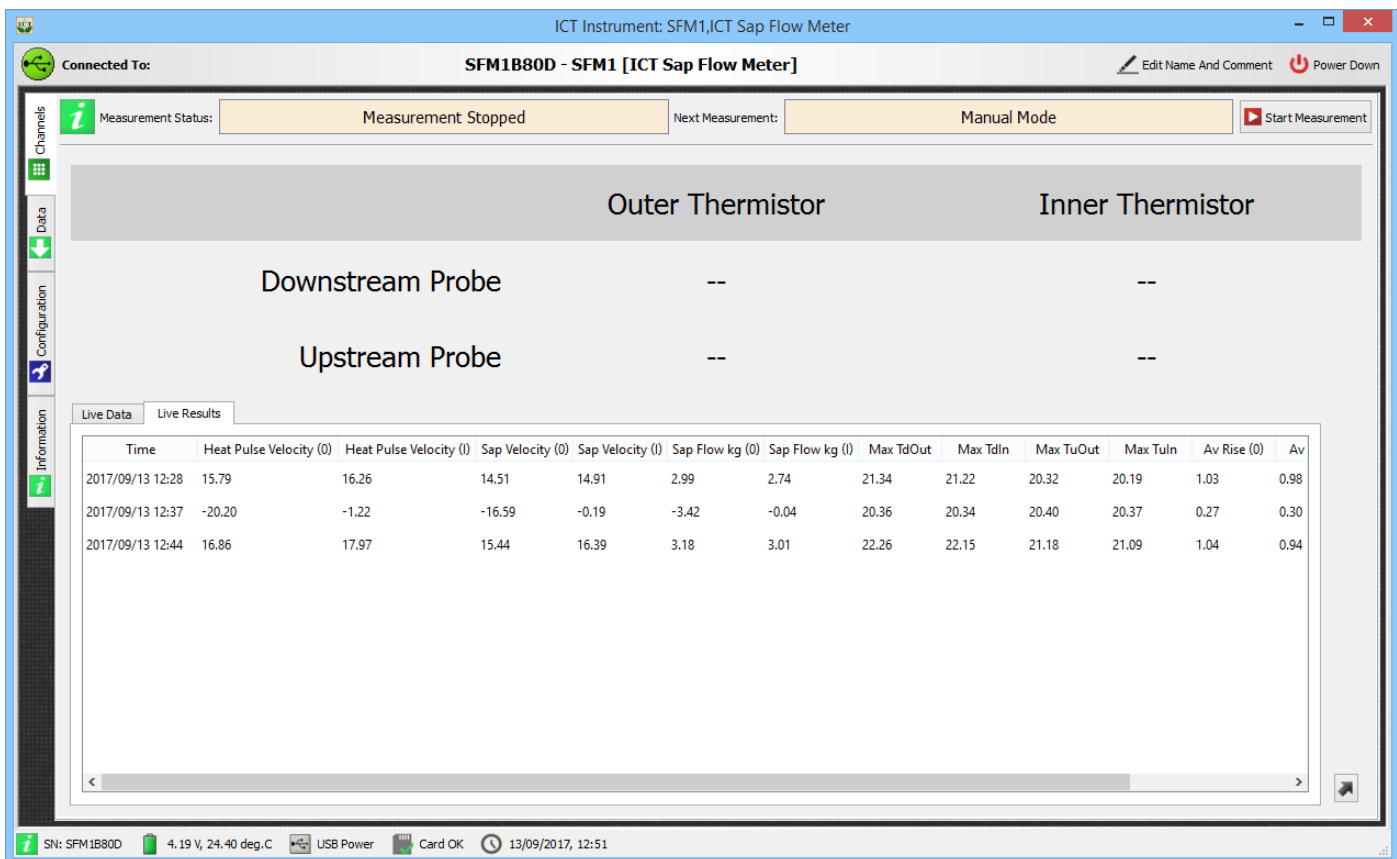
ICT Instrument: SFM1,ICT Sap Flow Meter

Connected To:

SFM1B80D - SFM1 [ICT Sap Flow Meter]

Edit Name And Comment

Power Down

Channels

Data

Configuration

Information

Measurement Status: Measurement Stopped

Next Measurement: Manual Mode

Start Measurement

Outer Thermistor

Inner Thermistor

Downstream Probe -- --

Upstream Probe -- --

Live Data | Live Results

| Time | Heat Pulse Velocity (0) | Heat Pulse Velocity (I) | Sap Velocity (0) | Sap Velocity (I) | Sap Flow kg (0) | Sap Flow kg (I) | Max TdOut | Max TdIn | Max TuOut | Max TuIn | Av Rise (0) | Av |
|---|---|---|---|---|---|---|---|---|---|---|---|---|
| 2017/09/13 12:28 | 15.79 | 16.26 | 14.51 | 14.91 | 2.99 | 2.74 | 21.34 | 21.22 | 20.32 | 20.19 | 1.03 | 0.98 |
| 2017/09/13 12:37 | -20.20 | -1.22 | -16.59 | -0.19 | -3.42 | -0.04 | 20.36 | 20.34 | 20.40 | 20.37 | 0.27 | 0.30 |
| 2017/09/13 12:44 | 16.86 | 17.97 | 15.44 | 16.39 | 3.18 | 3.01 | 22.26 | 22.15 | 21.18 | 21.09 | 1.04 | 0.94 |

SN: SFM1B80D | 4.19 V, 24.40 deg.C | USB Power | Card OK | 13/09/2017, 12:51